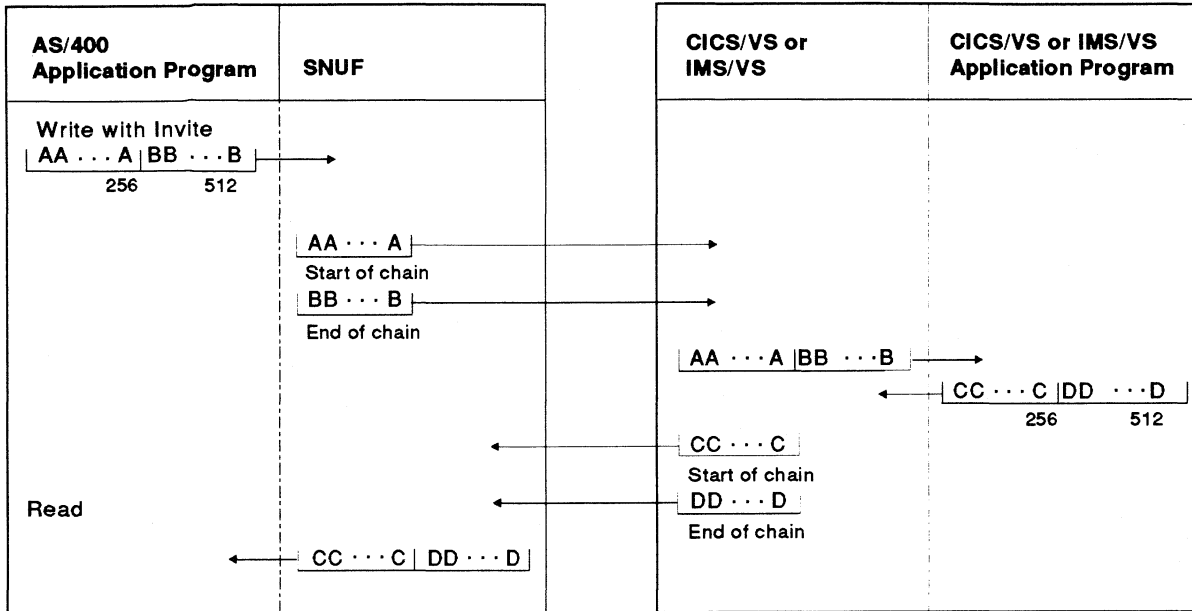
AS/400 Application Program

SNUF

CICS/VS or IMS/VS

CICS/VS or IMS/VS Application Program

Write with Invite

AA · · · A | BB · · · B

256 512

AA · · · A

Start of chain

BB · · · B

End of chain

AA · · · A | BB · · · B

CC · · · C | DD · · · D

256 512

CC · · · C

Start of chain

Read

DD · · · D

End of chain

CC · · · C | DD · · · D